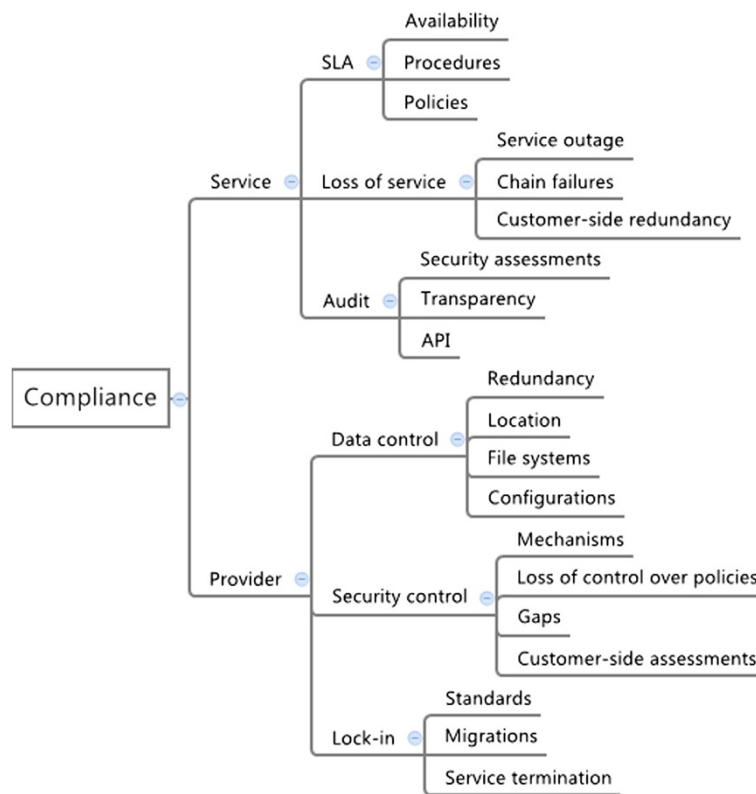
Compliance

Service

SLA
Availability
Procedures
Policies

Loss of service
Service outage
Chain failures
Customer-side redundancy

Audit
Security assessments
Transparency
API

Provider

Data control
Redundancy
Location
File systems
Configurations

Security control
Mechanisms
Loss of control over policies
Gaps
Customer-side assessments

Lock-in
Standards
Migrations
Service termination